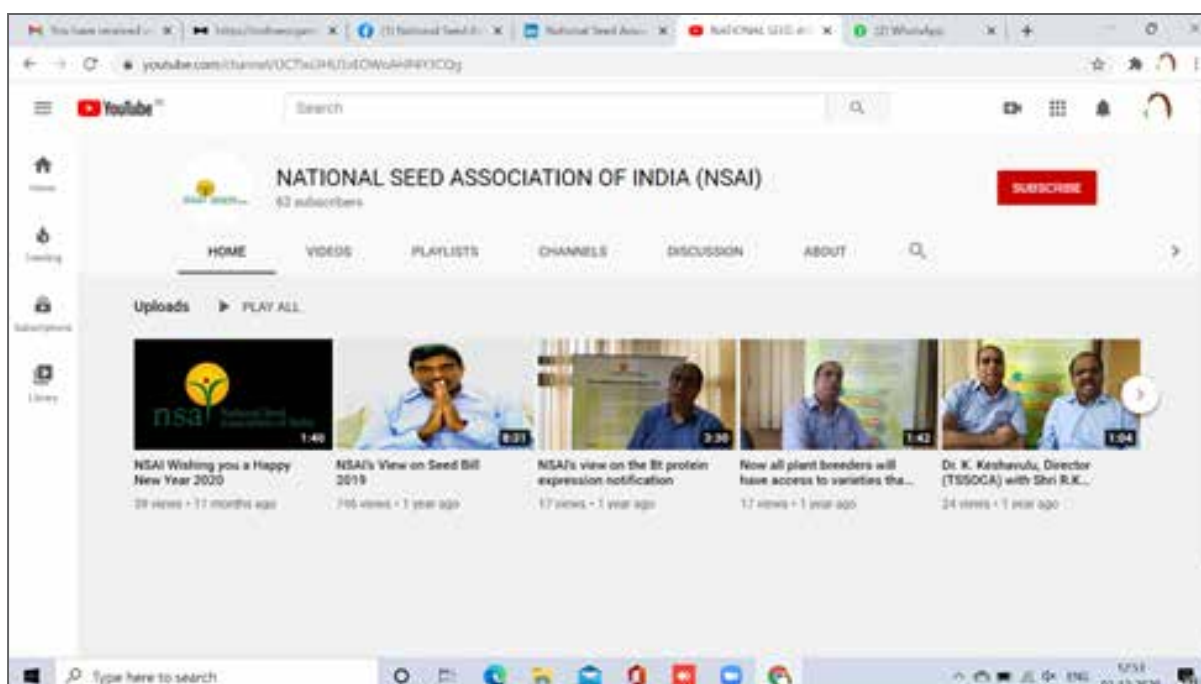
You have received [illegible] | https://indiaseedportal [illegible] | (1) National Seed A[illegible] | National Seed Asso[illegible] | NATIONAL SEED A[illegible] | (2) WhatsApp

youtube.com/channel/UCTxc3HU1sEOWoAHINYJCQg

YouTube

Search

NATIONAL SEED ASSOCIATION OF INDIA (NSAI)

63 subscribers

SUBSCRIBE

HOME VIDEOS PLAYLISTS CHANNELS DISCUSSION ABOUT

Home

Trending

Subscriptions

Library

Uploads ▶ PLAY ALL

nsai National Seed Association of India

1:40
NSAI Wishing you a Happy New Year 2020
39 views • 11 months ago

8:31
NSAI's View on Seed Bill 2019
746 views • 1 year ago

3:30
NSAI's view on the Bt protein expression notification
17 views • 1 year ago

1:42
Now all plant breeders will have access to varieties tha...
17 views • 1 year ago

1:04
Dr. K. Keshavulu, Director (TSSOCA) with Shri R.K...
24 views • 1 year ago

Type here to search

ENG 12:53